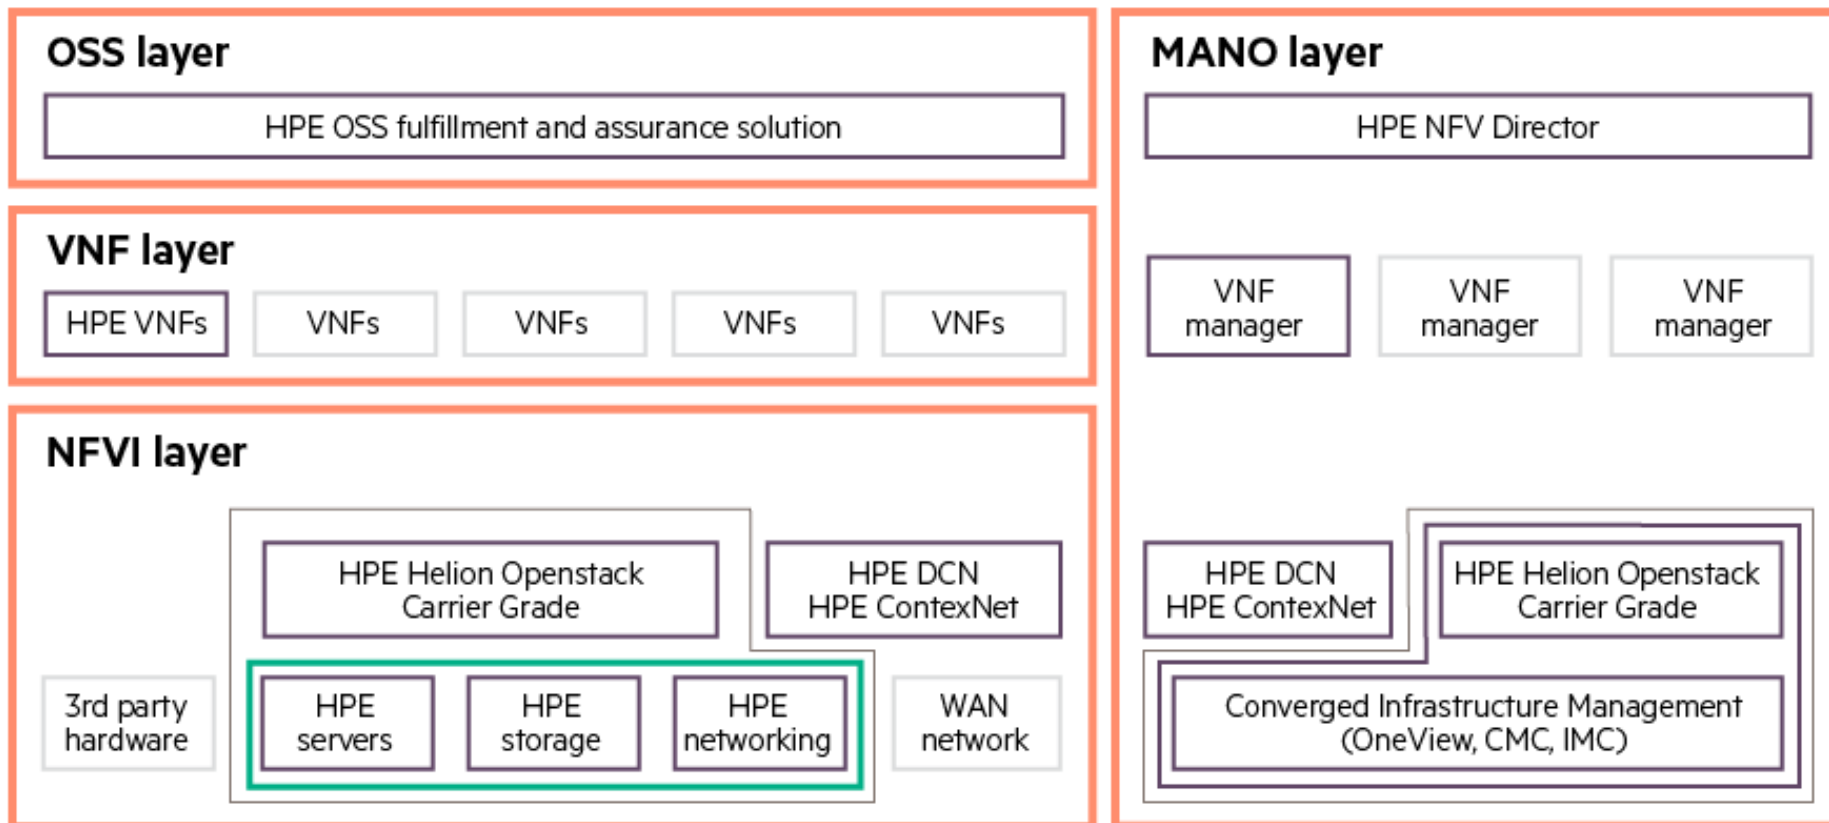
OSS layer

HPE OSS fulfillment and assurance solution

VNF layer

HPE VNFs

VNFs

VNFs

VNFs

VNFs

NFVI layer

HPE Helion Openstack Carrier Grade

HPE DCN HPE ContexNet

3rd party hardware

HPE servers

HPE storage

HPE networking

WAN network

MANO layer

HPE NFV Director

VNF manager

VNF manager

VNF manager

HPE DCN HPE ContexNet

HPE Helion Openstack Carrier Grade

Converged Infrastructure Management (OneView, CMC, IMC)